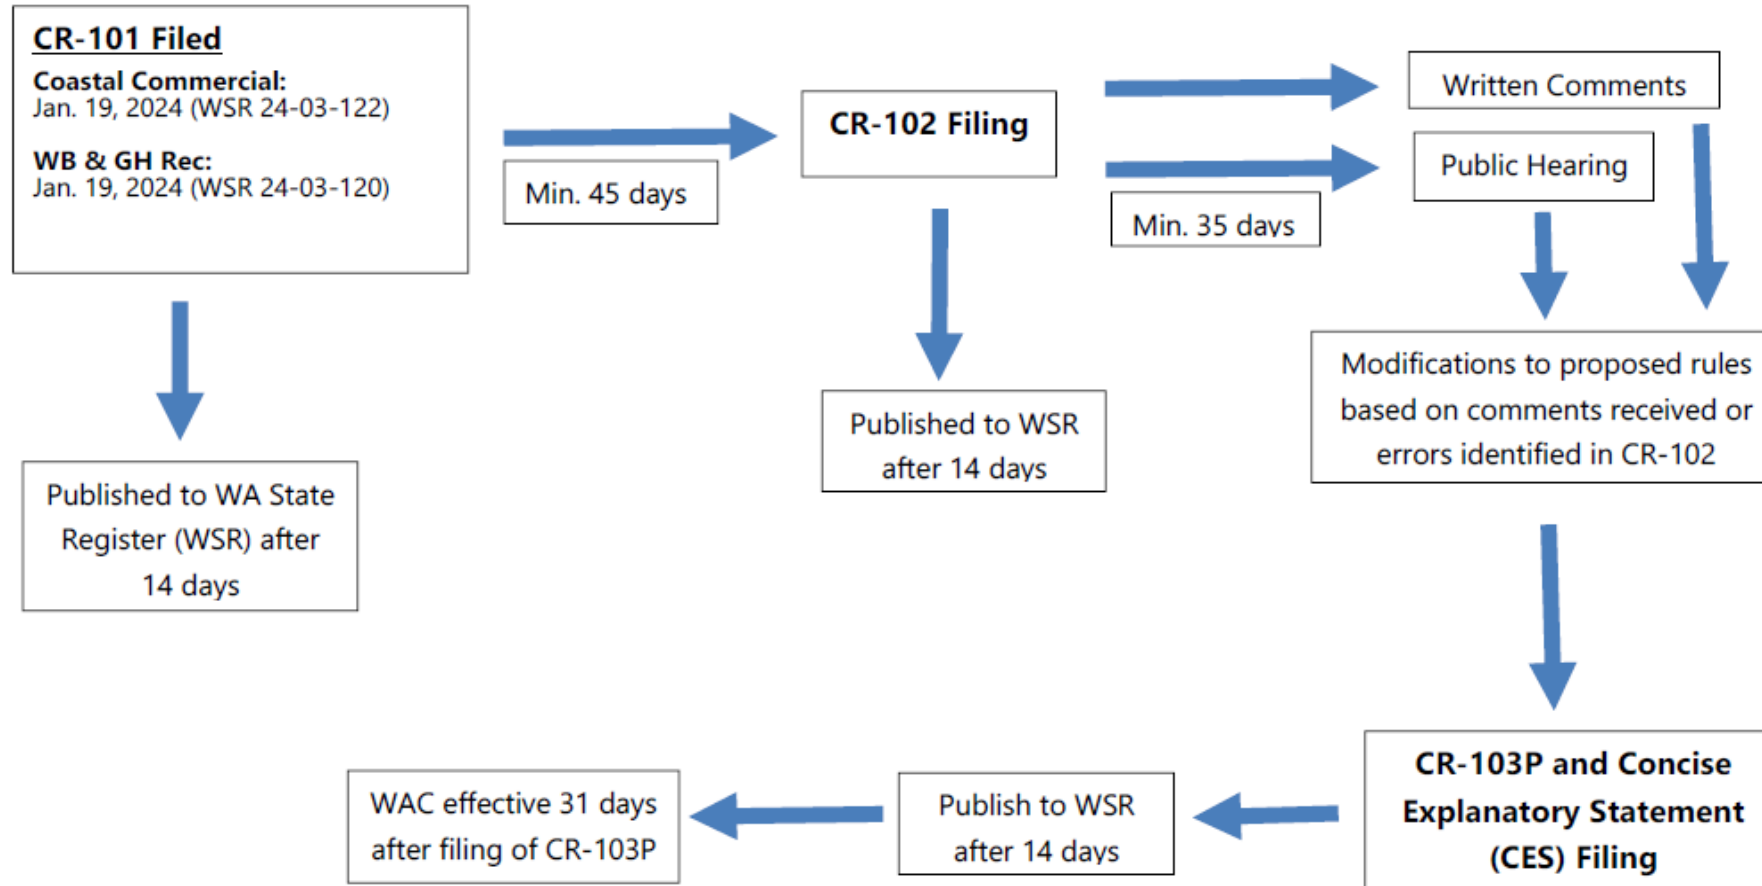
CR-101 Filed

Coastal Commercial:
Jan. 19, 2024 (WSR 24-03-122)

WB & GH Rec:
Jan. 19, 2024 (WSR 24-03-120)

Min. 45 days

CR-102 Filing

Written Comments

Public Hearing

Min. 35 days

Published to WA State Register (WSR) after 14 days

Published to WSR after 14 days

Modifications to proposed rules based on comments received or errors identified in CR-102

CR-103P and Concise Explanatory Statement (CES) Filing

Publish to WSR after 14 days

WAC effective 31 days after filing of CR-103P